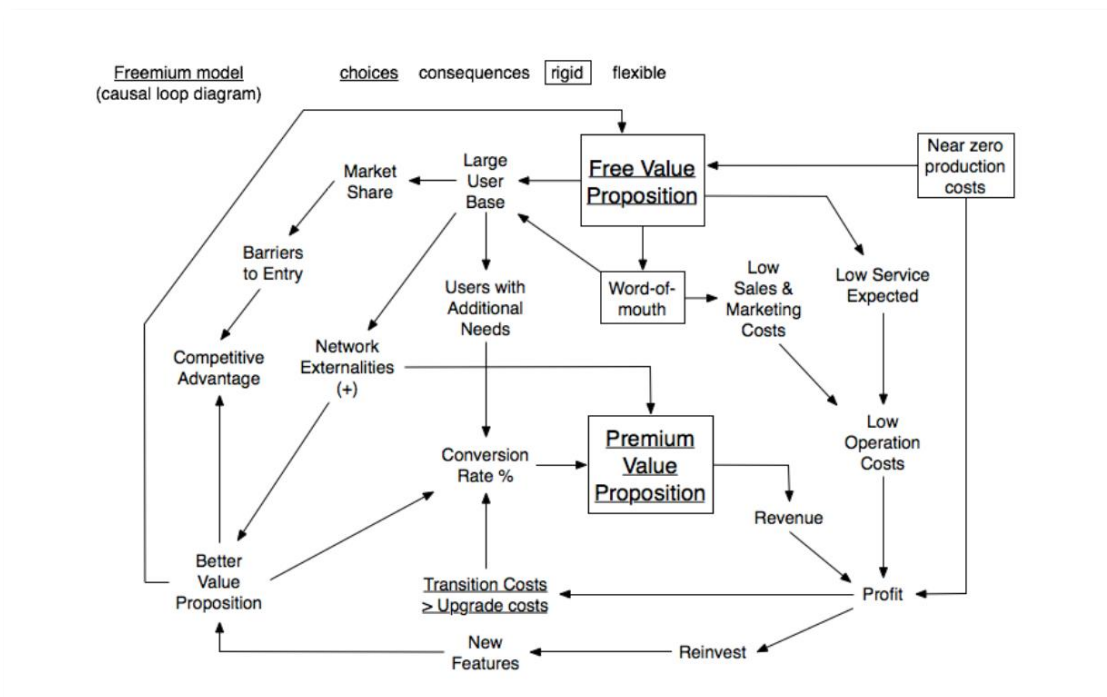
Freemium model
(causal loop diagram)

choices consequences rigid flexible

Free Value Proposition

Near zero production costs

Market Share

Large User Base

Barriers to Entry

Users with Additional Needs

Word-of-mouth

Low Sales & Marketing Costs

Low Service Expected

Competitive Advantage

Network Externalities (+)

Low Operation Costs

Conversion Rate %

Premium Value Proposition

Revenue

Better Value Proposition

Transition Costs > Upgrade costs

Profit

New Features

Reinvest